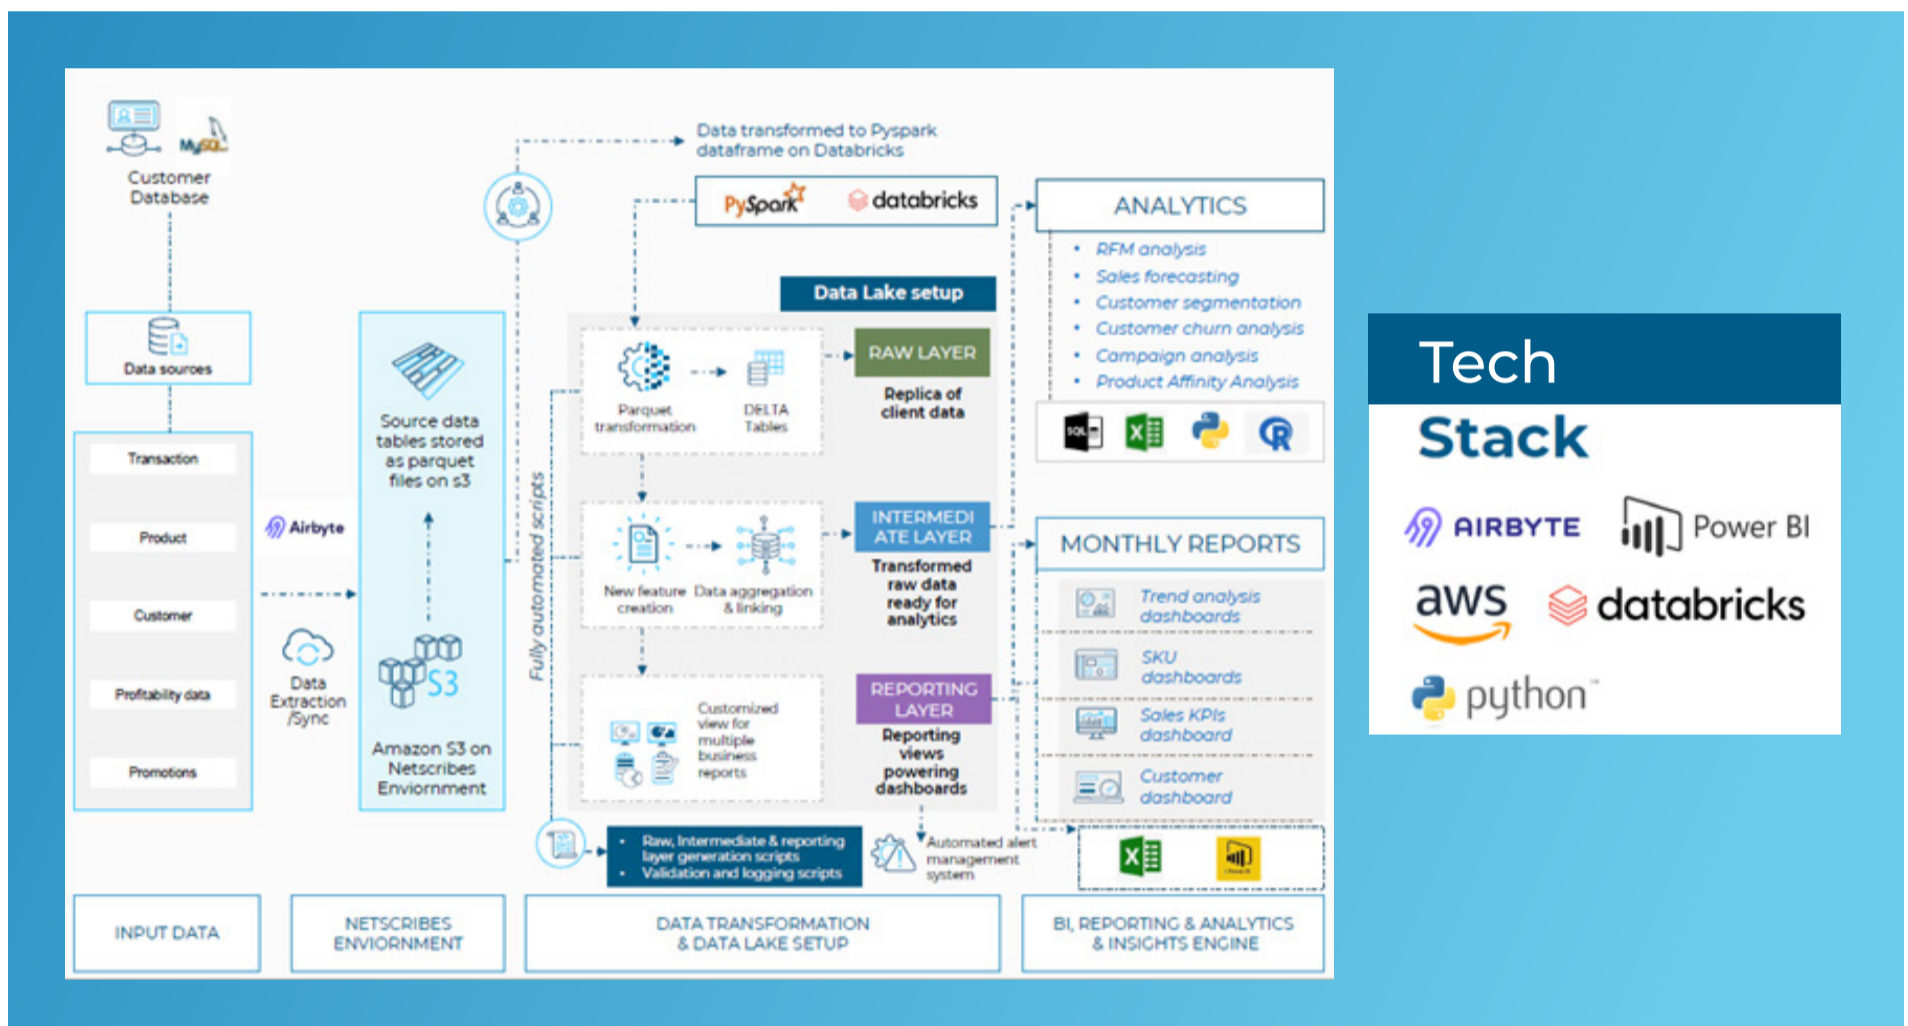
MySQL
Customer Database

Data sources

Transaction
Product
Customer
Profitability data
Promotions

Airbyte

Data Extraction /Sync

Source data tables stored as parquet files on s3

S3

Amazon S3 on Netscribes Enviornment

Fully automated scripts

Data transformed to Pyspark dataframe on Databricks

PySpark databricks

Data Lake setup

Parquet transformation
DELTA Tables
RAW LAYER
Replica of client data

New feature creation
Data aggregation & linking
INTERMEDIATE LAYER
Transformed raw data ready for analytics

Customized view for multiple business reports
REPORTING LAYER
Reporting views powering dashboards

• Raw, Intermediate & reporting layer generation scripts
• Validation and logging scripts

Automated alert management system

ANALYTICS
• RFM analysis
• Sales forecasting
• Customer segmentation
• Customer churn analysis
• Campaign analysis
• Product Affinity Analysis

SQL

MONTHLY REPORTS
Trend analysis dashboards
SKU dashboards
Sales KPIs dashboard
Customer dashboard

INPUT DATA
NETSCRIBES ENVIORNMENT
DATA TRANSFORMATION & DATA LAKE SETUP
BI, REPORTING & ANALYTICS & INSIGHTS ENGINE

Tech
Stack
AIRBYTE
Power BI
aws
databricks
python